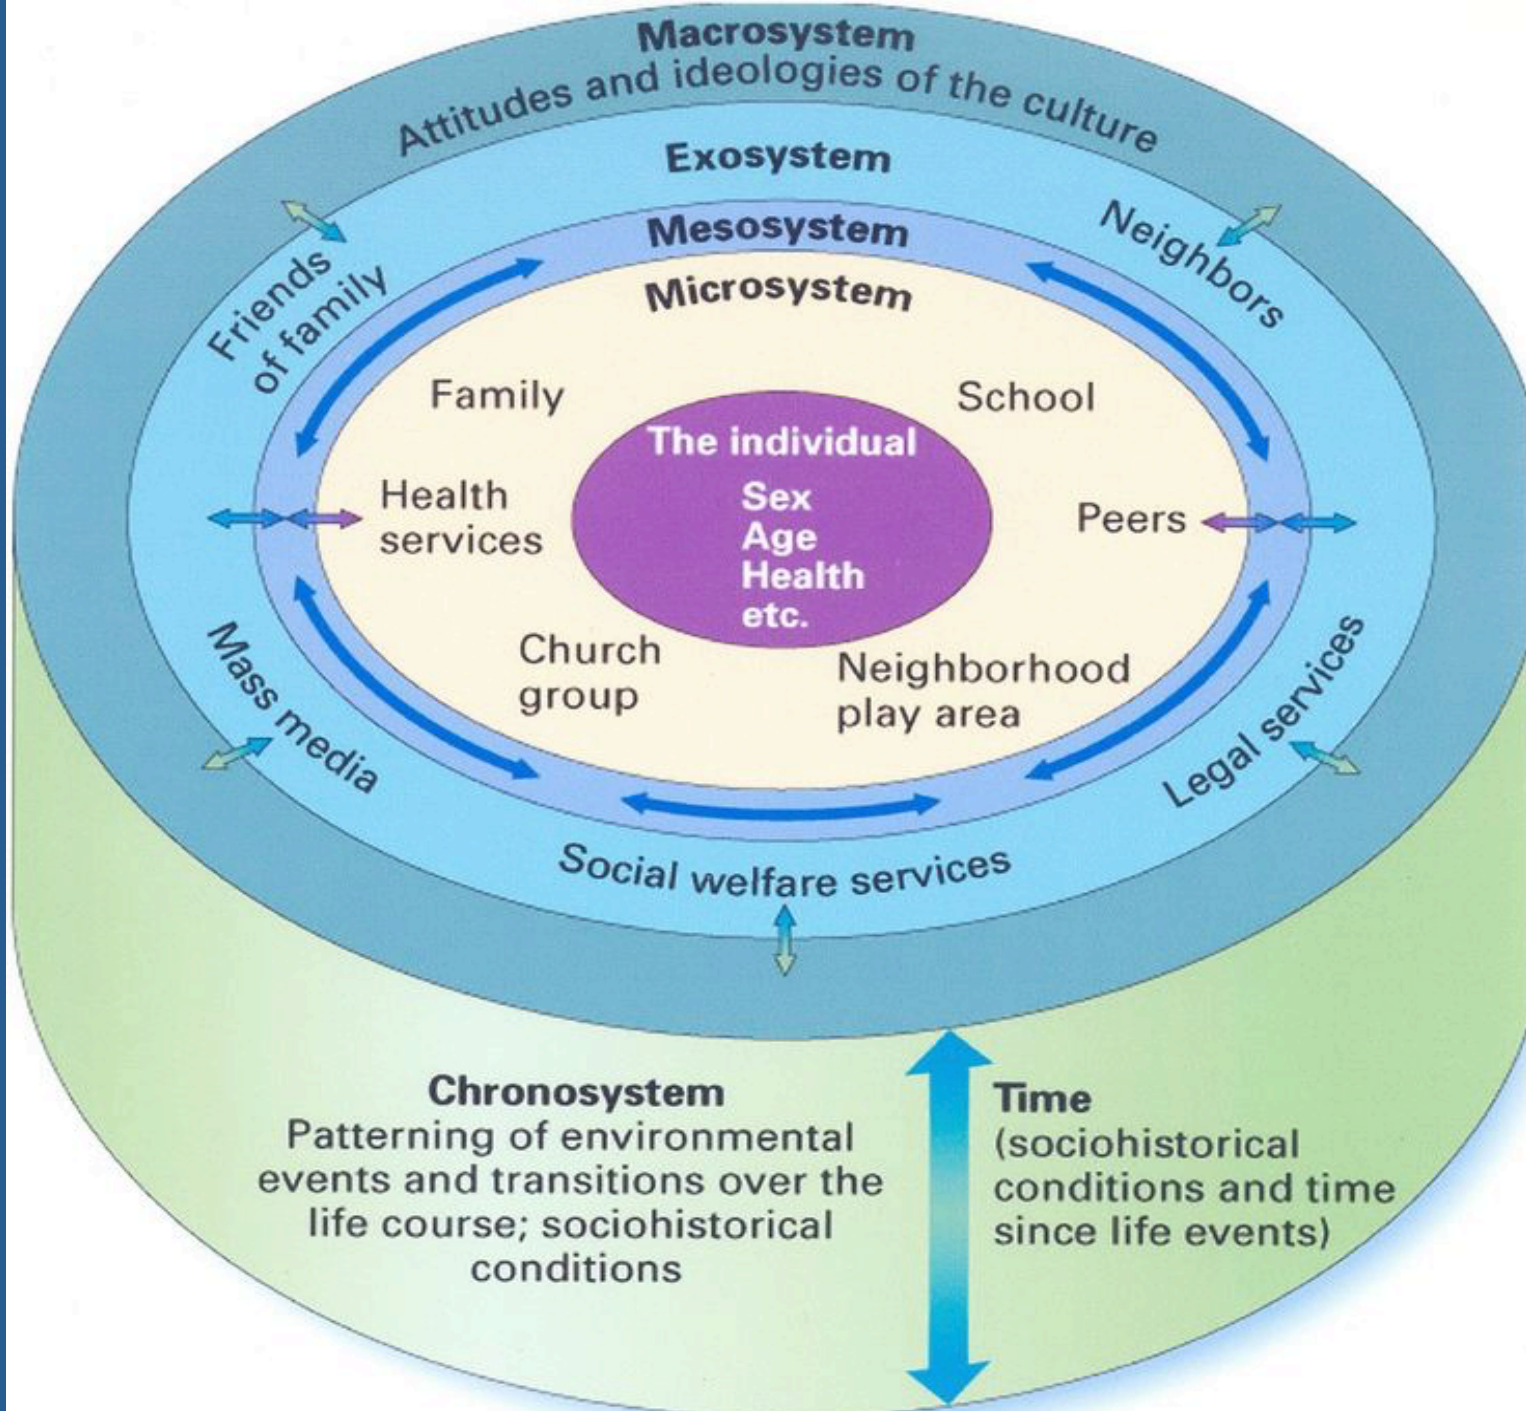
Macrosystem
Attitudes and ideologies of the culture

Exosystem

Friends of family

Neighbors

Mesosystem

Microsystem

Family

School

The individual
Sex
Age
Health
etc.

Health services

Peers

Church group

Neighborhood play area

Mass media

Legal services

Social welfare services

Chronosystem
Patterning of environmental events and transitions over the life course; sociohistorical conditions

Time
(sociohistorical conditions and time since life events)